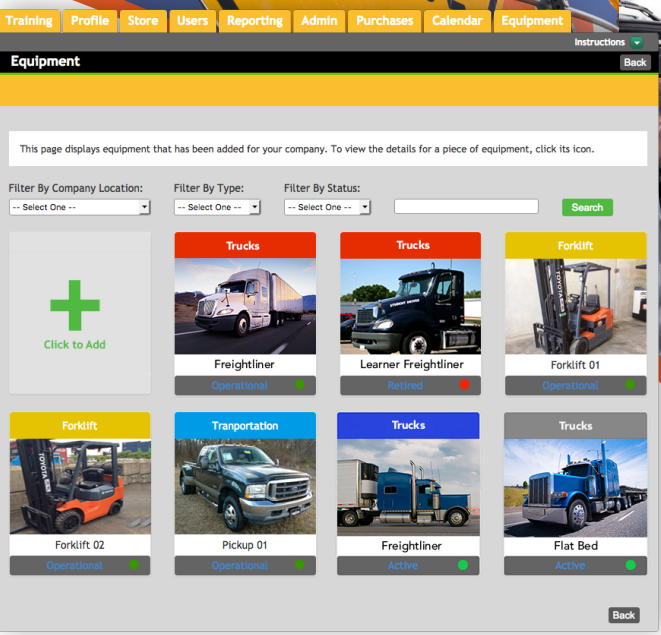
Training Profile Store Users Reporting Admin Purchases Calendar Equipment

Instructions

Equipment

Back

This page displays equipment that has been added for your company. To view the details for a piece of equipment, click its icon.

Filter By Company Location: -- Select One --

Filter By Type: -- Select One --

Filter By Status: -- Select One --

Search

Click to Add

Trucks
Freightliner
Operational

Trucks
Learner Freightliner
Retired

Forklift
Forklift 01
Operational

Forklift
Forklift 02
Operational

Tranportation
Pickup 01
Operational

Trucks
Freightliner
Active

Trucks
Flat Bed
Active

Back